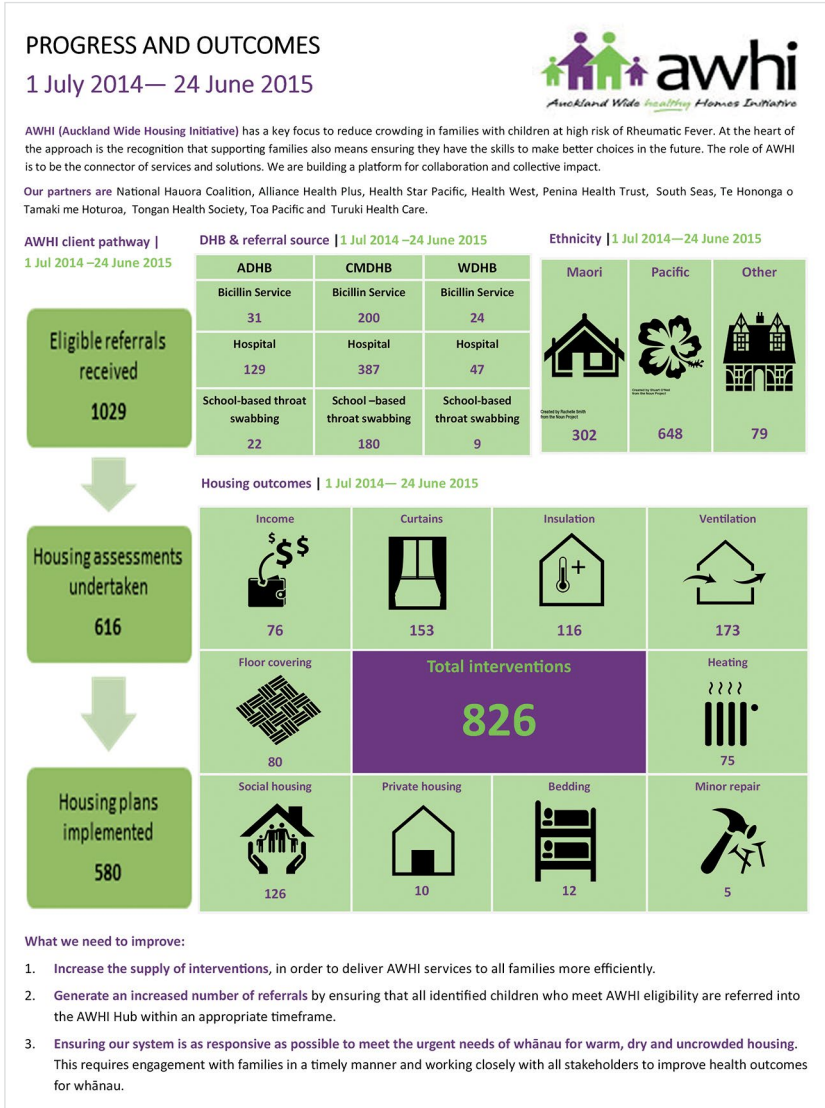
PROGRESS AND OUTCOMES
1 July 2014— 24 June 2015

awhi
Auckland Wide healthy Homes Initiative

AWHI (Auckland Wide Housing Initiative) has a key focus to reduce crowding in families with children at high risk of Rheumatic Fever. At the heart of the approach is the recognition that supporting families also means ensuring they have the skills to make better choices in the future. The role of AWHI is to be the connector of services and solutions. We are building a platform for collaboration and collective impact.

Our partners are National Hauora Coalition, Alliance Health Plus, Health Star Pacific, Health West, Penina Health Trust, South Seas, Te Hononga o Tamaki me Hoturoa, Tongan Health Society, Toa Pacific and Turuki Health Care.

AWHI client pathway | 1 Jul 2014 –24 June 2015

Eligible referrals received
1029

Housing assessments undertaken
616

Housing plans implemented
580

DHB & referral source | 1 Jul 2014 –24 June 2015

| ADHB | CMDHB | WDHB |
|---|---|---|
| Bicillin Service 31 | Bicillin Service 200 | Bicillin Service 24 |
| Hospital 129 | Hospital 387 | Hospital 47 |
| School-based throat swabbing 22 | School –based throat swabbing 180 | School-based throat swabbing 9 |

Ethnicity | 1 Jul 2014—24 June 2015

| Maori | Pacific | Other |
|---|---|---|
| 302 | 648 | 79 |

Created by Rochelle Smith from the Noun Project
Created by Stuart O'Neil from the Noun Project

Housing outcomes | 1 Jul 2014— 24 June 2015

Income 76
Curtains 153
Insulation 116
Ventilation 173
Floor covering 80
Total interventions 826
Heating 75
Social housing 126
Private housing 10
Bedding 12
Minor repair 5

What we need to improve:

1. Increase the supply of interventions, in order to deliver AWHI services to all families more efficiently.

2. Generate an increased number of referrals by ensuring that all identified children who meet AWHI eligibility are referred into the AWHI Hub within an appropriate timeframe.

3. Ensuring our system is as responsive as possible to meet the urgent needs of whānau for warm, dry and uncrowded housing. This requires engagement with families in a timely manner and working closely with all stakeholders to improve health outcomes for whānau.